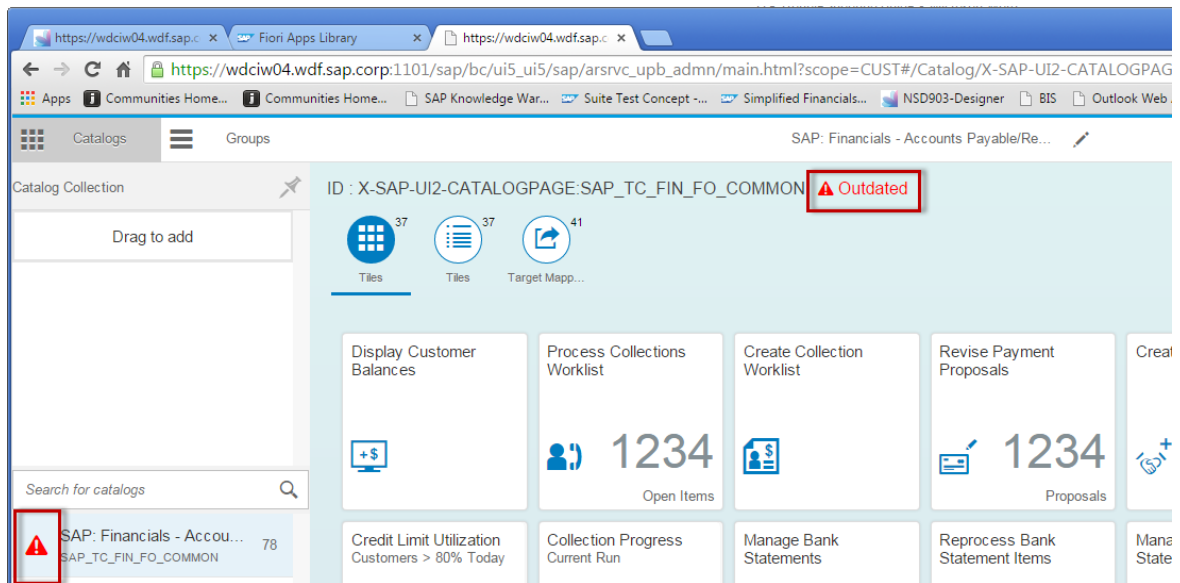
https://wdciw04.wdf.sap.c ×
Fiori Apps Library ×
https://wdciw04.wdf.sap.c ×

https://wdciw04.wdf.sap.corp:1101/sap/bc/ui5_ui5/sap/arsrvc_upb_admn/main.html?scope=CUST#/Catalog/X-SAP-UI2-CATALOGPAG

Apps | Communities Home... | Communities Home... | SAP Knowledge War... | Suite Test Concept -... | Simplified Financials... | NSD903-Designer | BIS | Outlook Web

Catalogs | Groups | SAP: Financials - Accounts Payable/Re...

Catalog Collection

Drag to add

ID : X-SAP-UI2-CATALOGPAGE:SAP_TC_FIN_FO_COMMON Outdated

37 Tiles | 37 Tiles | 41 Target Mapp...

Display Customer Balances

Process Collections Worklist
1234
Open Items

Create Collection Worklist

Revise Payment Proposals
1234
Proposals

Creat

Search for catalogs

SAP: Financials - Accou...
SAP_TC_FIN_FO_COMMON
78

Credit Limit Utilization
Customers > 80% Today

Collection Progress
Current Run

Manage Bank Statements

Reprocess Bank Statement Items

Mana State